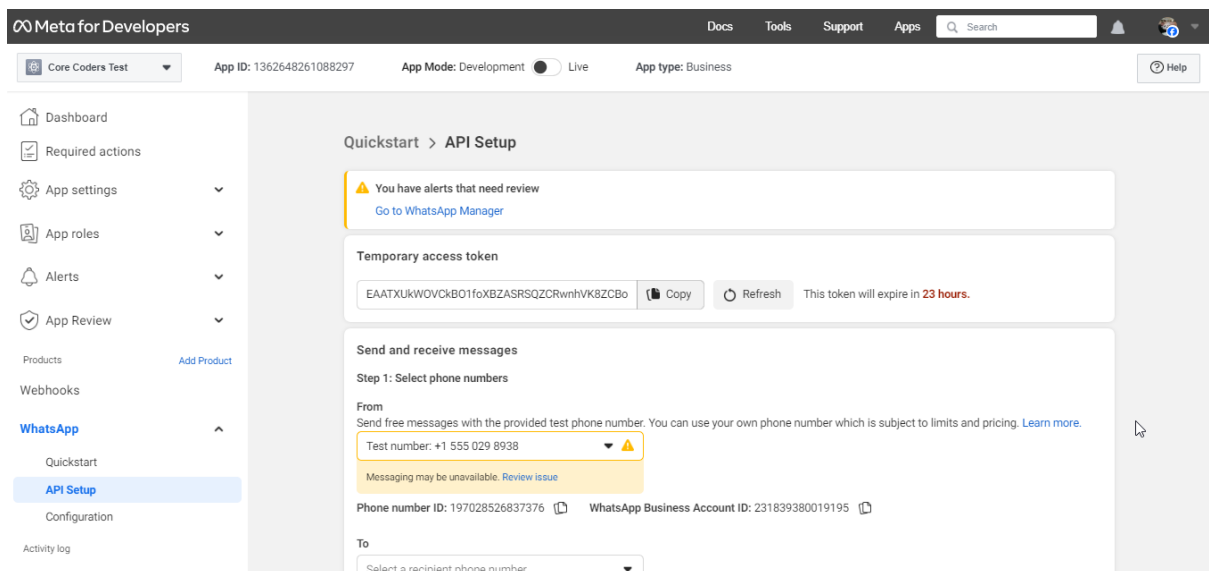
Meta for Developers

Docs Tools Support Apps Search

Core Coders Test

App ID: 1362648261088297 App Mode: Development Live App type: Business

Help

Dashboard

Required actions

App settings

App roles

Alerts

App Review

Products Add Product

Webhooks

WhatsApp

Quickstart

API Setup

Configuration

Activity log

Quickstart > API Setup

You have alerts that need review

Go to WhatsApp Manager

Temporary access token

EAATXUkWOVCkBO1foXBZASRSQZCRwnhVK8ZCBo Copy Refresh This token will expire in 23 hours.

Send and receive messages

Step 1: Select phone numbers

From

Send free messages with the provided test phone number. You can use your own phone number which is subject to limits and pricing. Learn more.

Test number: +1 555 029 8938

Messaging may be unavailable. Review issue

Phone number ID: 197028526837376 WhatsApp Business Account ID: 231839380019195

To

Select a recipient phone number